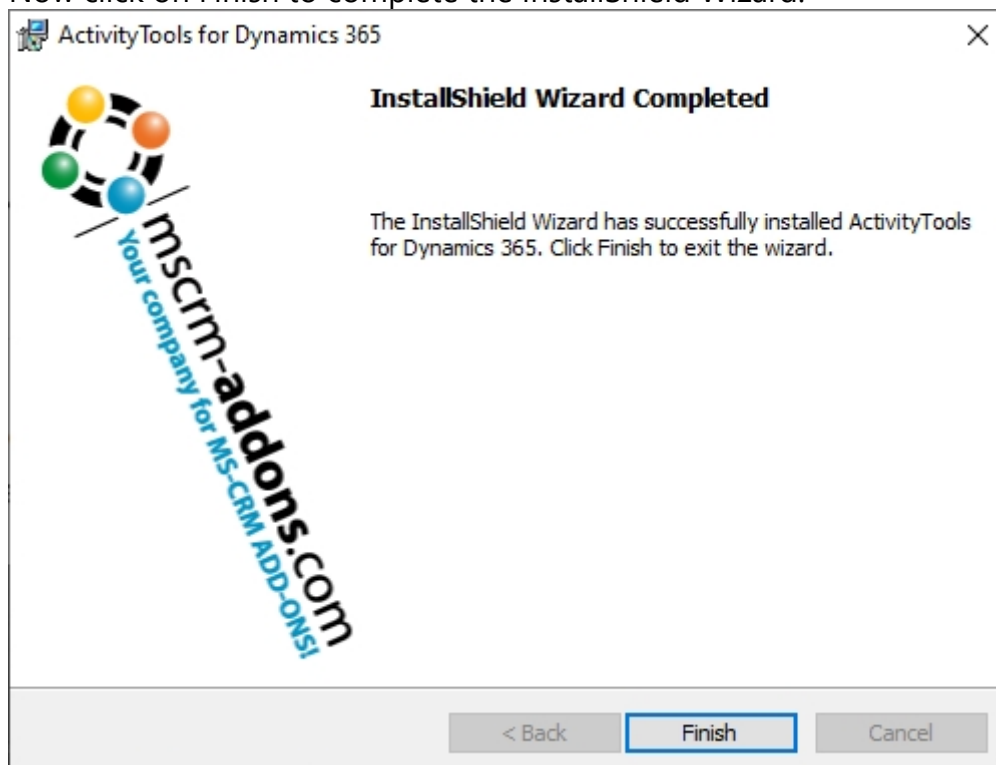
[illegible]

ActivityTools for Dynamics 365

InstallShield Wizard Completed

The InstallShield Wizard has successfully installed ActivityTools for Dynamics 365. Click Finish to exit the wizard.

mscrm-addons.com
Your company for MS-CRM ADD-ONS!

< Back

Finish

Cancel